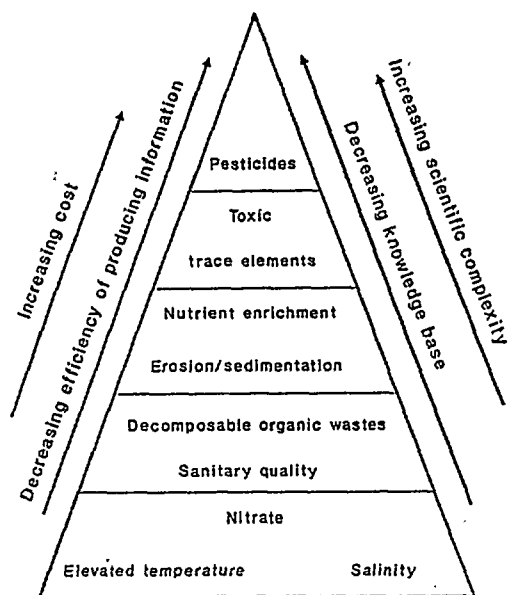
Increasing cost

Decreasing efficiency of producing information

Pesticides

Toxic

trace elements

Nutrient enrichment

Erosion/sedimentation

Decomposable organic wastes

Sanitary quality

Nitrate

Elevated temperature

Salinity

Decreasing knowledge base

Increasing scientific complexity